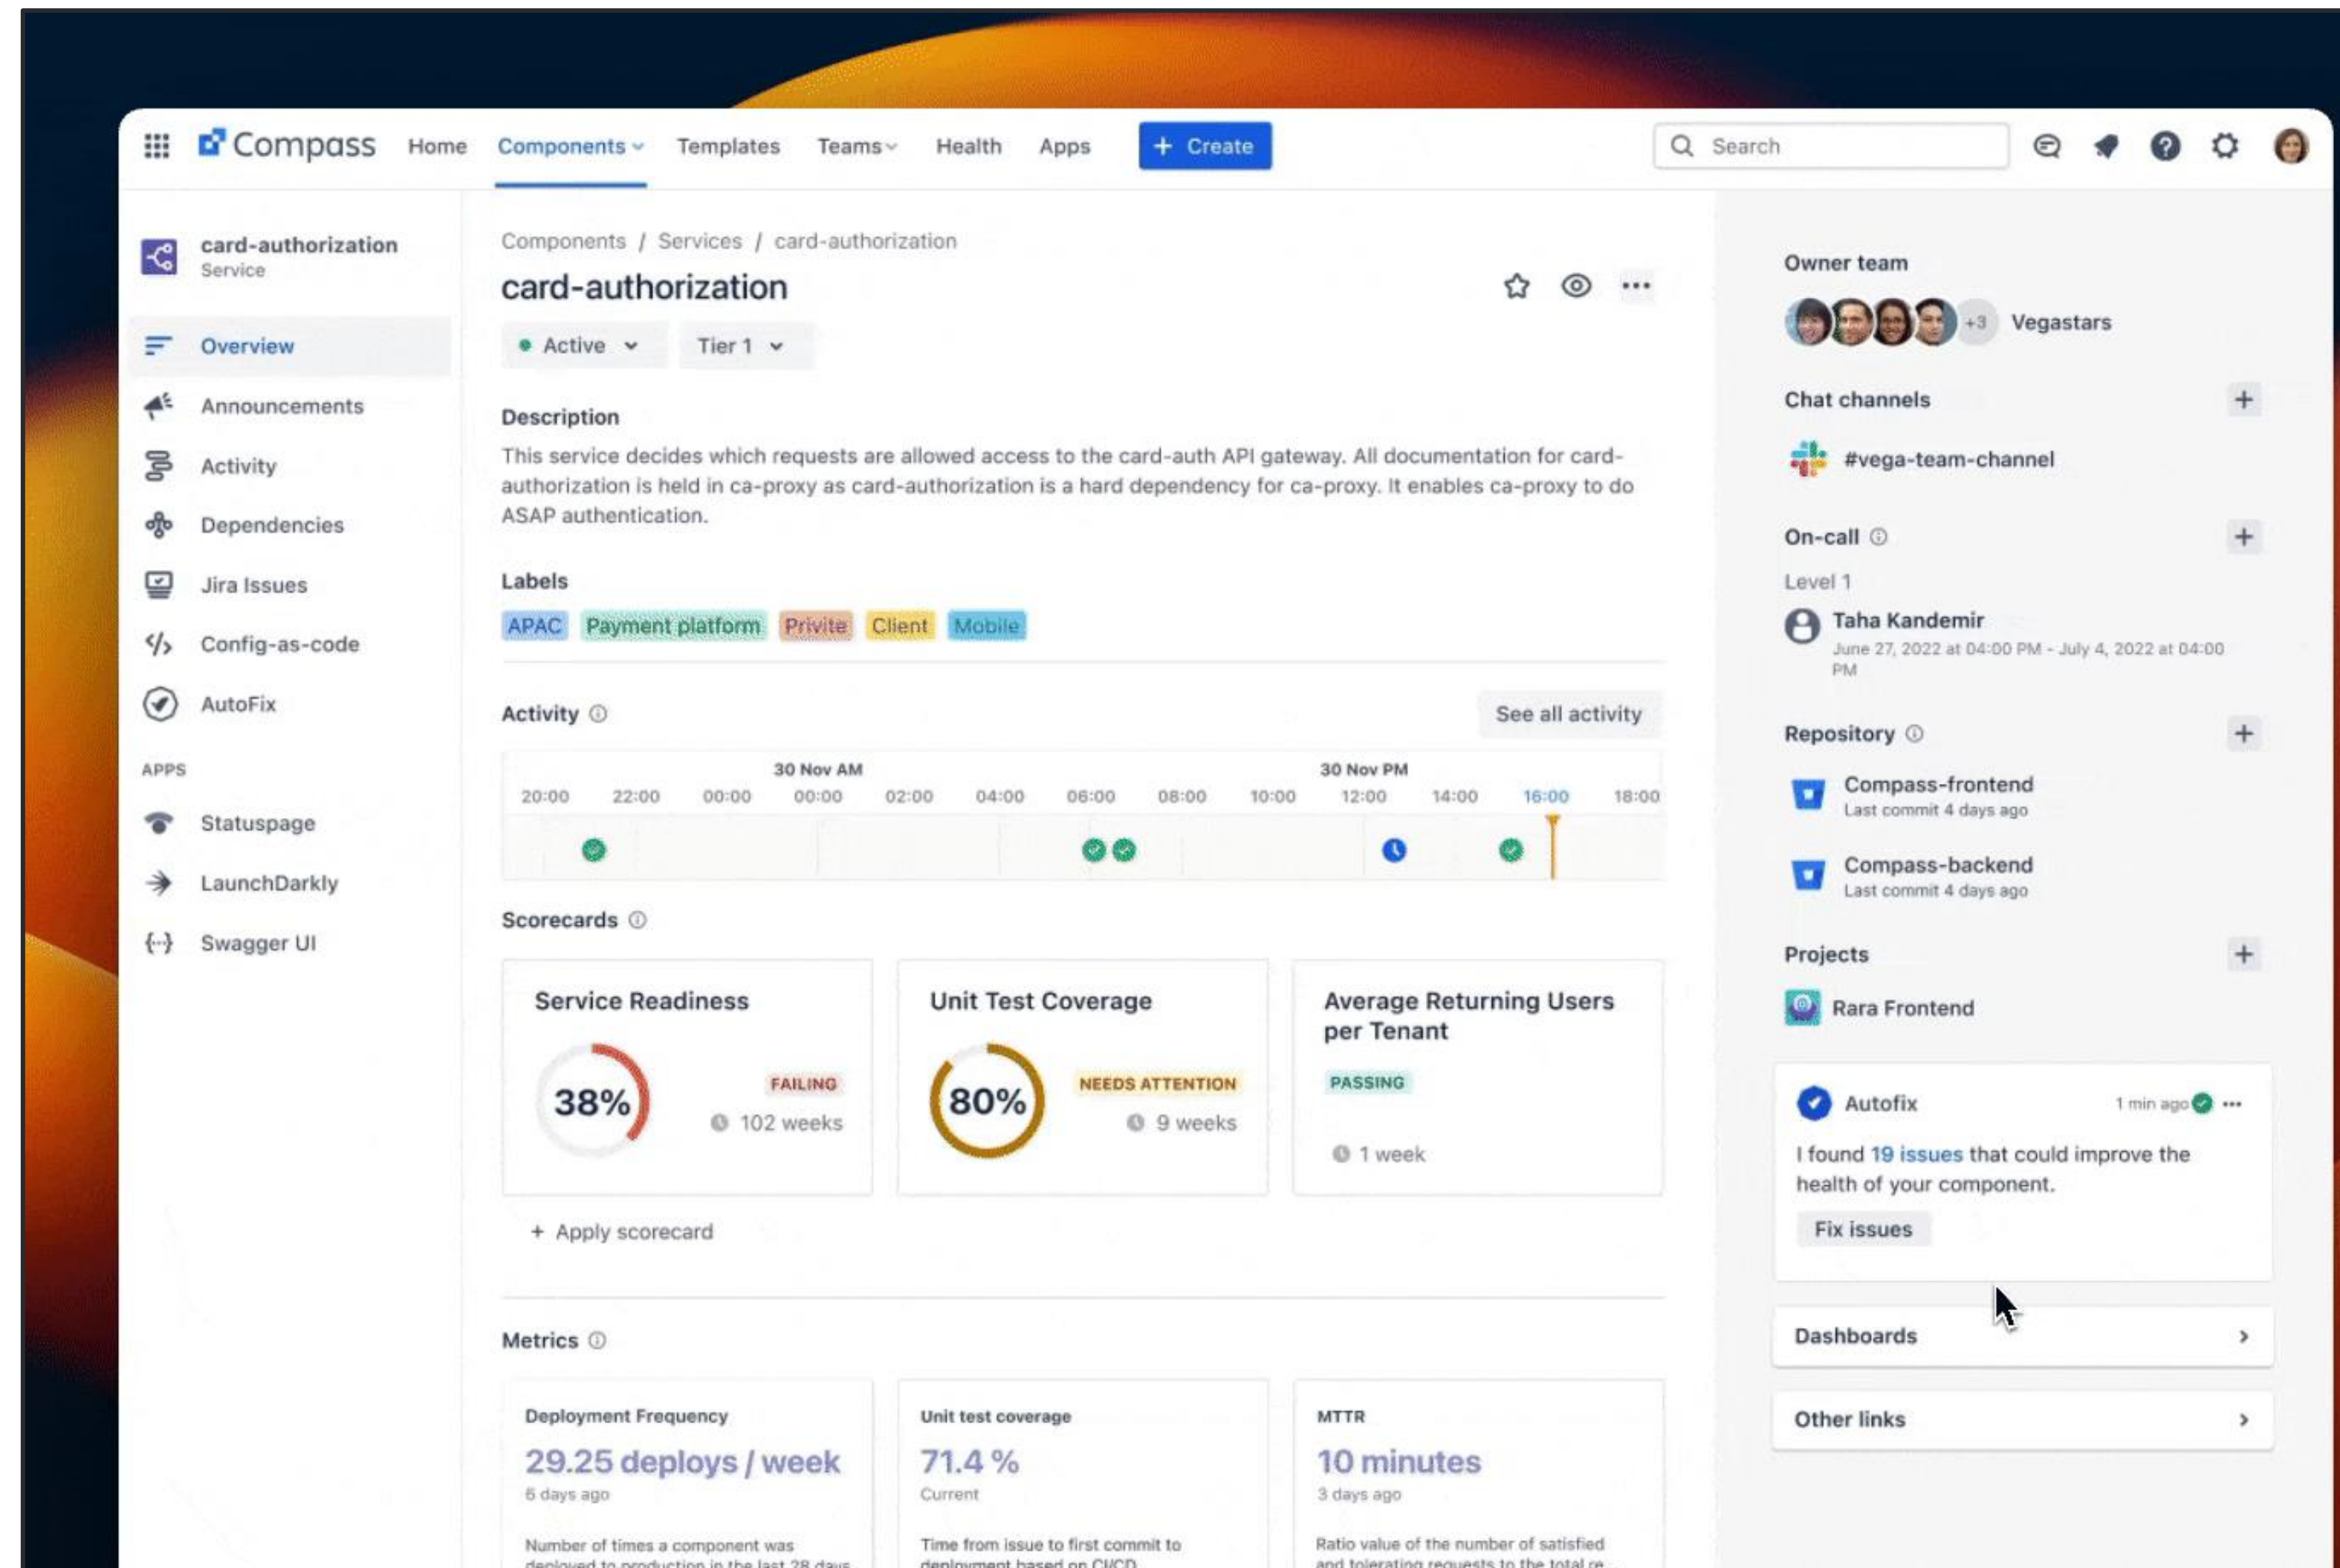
Compass Home Components Templates Teams Health Apps + Create

Search

card-authorization
Service

Overview
Announcements
Activity
Dependencies
Jira Issues
Config-as-code
AutoFix

APPS
Statuspage
LaunchDarkly
Swagger UI

Components / Services / card-authorization

card-authorization

Active Tier 1

Description

This service decides which requests are allowed access to the card-auth API gateway. All documentation for card-authorization is held in ca-proxy as card-authorization is a hard dependency for ca-proxy. It enables ca-proxy to do ASAP authentication.

Labels

APAC Payment platform Privite Client Mobile

Activity

See all activity

30 Nov AM 30 Nov PM
20:00 22:00 00:00 00:00 02:00 04:00 06:00 08:00 10:00 12:00 14:00 16:00 18:00

Scorecards

Service Readiness
38%
FAILING
102 weeks

Unit Test Coverage
80%
NEEDS ATTENTION
9 weeks

Average Returning Users per Tenant
PASSING
1 week

+ Apply scorecard

Metrics

Deployment Frequency
29.25 deploys / week
6 days ago
Number of times a component was deployed to production in the last 28 days

Unit test coverage
71.4 %
Current
Time from issue to first commit to deployment based on CI/CD

MTTR
10 minutes
3 days ago
Ratio value of the number of satisfied and tolerating requests to the total re

Owner team
+3 Vegastars

Chat channels
#vega-team-channel

On-call
Level 1
Taha Kandemir
June 27, 2022 at 04:00 PM - July 4, 2022 at 04:00 PM

Repository
Compass-frontend
Last commit 4 days ago
Compass-backend
Last commit 4 days ago

Projects
Rara Frontend

Autofix 1 min ago
I found 19 issues that could improve the health of your component.
Fix issues

Dashboards
Other links